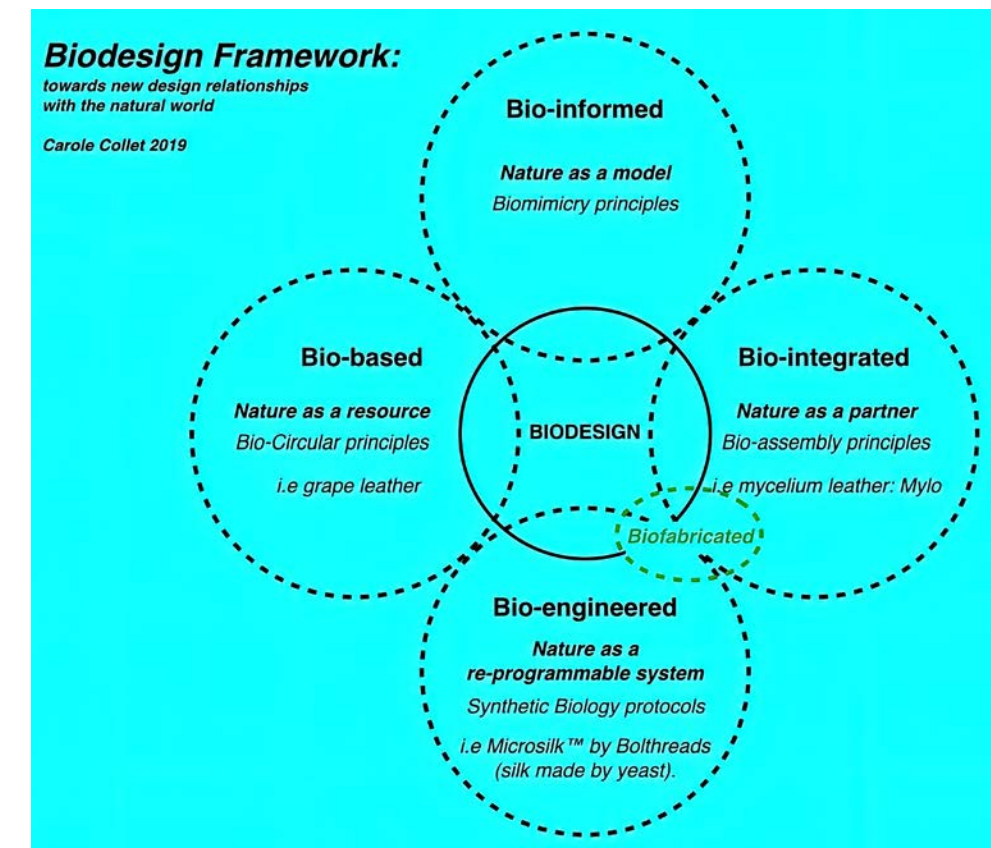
Biodesign Framework:
towards new design relationships with the natural world

Carole Collet 2019

Bio-informed

Nature as a model
Biomimicry principles

Bio-based

Nature as a resource
Bio-Circular principles

i.e grape leather

BIODESIGN

Bio-integrated

Nature as a partner
Bio-assembly principles

i.e mycelium leather: Mylo

Biofabricated

Bio-engineered

Nature as a re-programmable system
Synthetic Biology protocols

i.e Microsilk™ by Bolthreads (silk made by yeast).